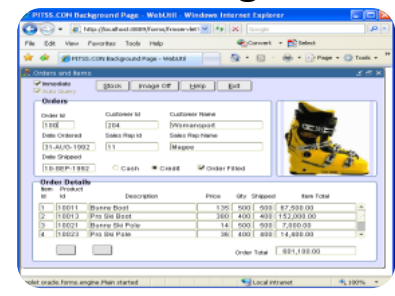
PITSS.CON Background Page - WebUtil - Windows Internet Explorer

http://localhost:8889/forms/frmservlet

File Edit View Favorites Tools Help

Convert Select

PITSS.CON Background Page - WebUtil

Page Tools

Orders and Items

Immediate
Auto Query

Block Image Off Help Exit

Orders

Order Id
100

Customer Id
204

Customer Name
Womansport

Date Ordered
31-AUG-1992

Sales Rep Id
11

Sales Rep Name
Magee

Date Shipped
10-SEP-1992

Cash Credit Order Filled

Order Details

| Item Id | Product Id | Description | Price | Qty | Shipped | Item Total |
|---|---|---|---|---|---|---|
| 1 | 10011 | Bunny Boot | 135 | 500 | 500 | 67,500.00 |
| 2 | 10013 | Pro Ski Boot | 380 | 400 | 400 | 152,000.00 |
| 3 | 10021 | Bunny Ski Pole | 14 | 500 | 500 | 7,000.00 |
| 4 | 10023 | Pro Ski Pole | 36 | 400 | 400 | 14,400.00 |

Order Total 601,100.00

oracle.forms.engine.Main started

Local intranet

100%